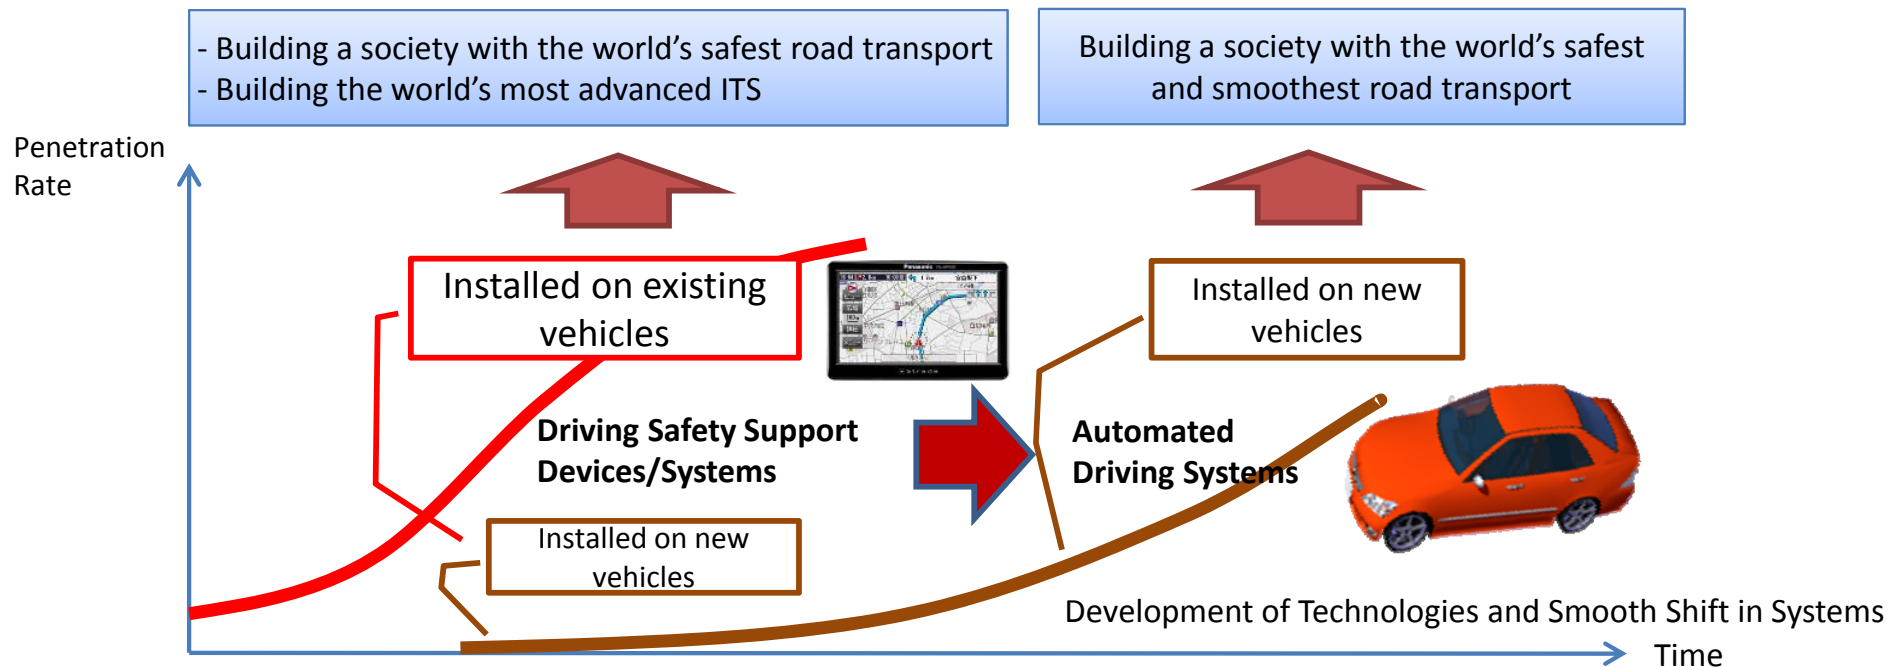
- Building a society with the world's safest road transport
- Building the world's most advanced ITS

Building a society with the world's safest and smoothest road transport

Penetration Rate

Installed on existing vehicles

Installed on new vehicles

Driving Safety Support Devices/Systems

Automated Driving Systems

Installed on new vehicles

Development of Technologies and Smooth Shift in Systems

Time